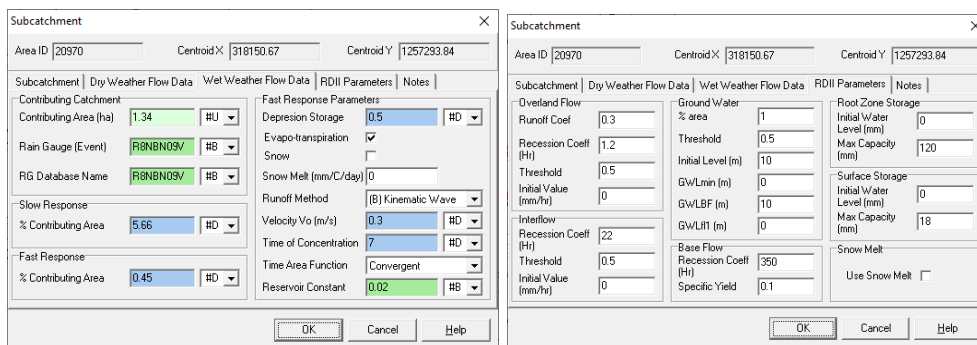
Subcatchment

Area ID 20970 Centroid X 318150.67 Centroid Y 1257293.84

Subcatchment | Dry Weather Flow Data | Wet Weather Flow Data | RDII Parameters | Notes

Contributing Catchment
Contributing Area (ha) 1.34 #U
Rain Gauge (Event) R8NBN09V #B
RG Database Name R8NBN09V #B

Slow Response
% Contributing Area 5.66 #D

Fast Response
% Contributing Area 0.45 #D

Fast Response Parameters
Depression Storage 0.5 #D
Evapo-transpiration ✓
Snow
Snow Melt (mm/C/day) 0
Runoff Method (B) Kinematic Wave
Velocity Vo (m/s) 0.3 #D
Time of Concentration 7 #D
Time Area Function Convergent
Reservoir Constant 0.02 #B

OK Cancel Help

Subcatchment

Area ID 20970 Centroid X 318150.67 Centroid Y 1257293.84

Subcatchment | Dry Weather Flow Data | Wet Weather Flow Data | RDII Parameters | Notes

Overland Flow
Runoff Coef 0.3
Recession Coeff (Hr) 1.2
Threshold 0.5
Initial Value (mm/hr) 0

Interflow
Recession Coeff (Hr) 22
Threshold 0.5
Initial Value (mm/hr) 0

Ground Water
% area 1
Threshold 0.5
Initial Level (m) 10
GWLmin (m) 0
GWLBF (m) 10
GWLfl1 (m) 0

Base Flow
Recession Coeff (Hr) 350
Specific Yield 0.1

Root Zone Storage
Initial Water Level (mm) 0
Max Capacity (mm) 120

Surface Storage
Initial Water Level (mm) 0
Max Capacity (mm) 18

Snow Melt
Use Snow Melt

OK Cancel Help